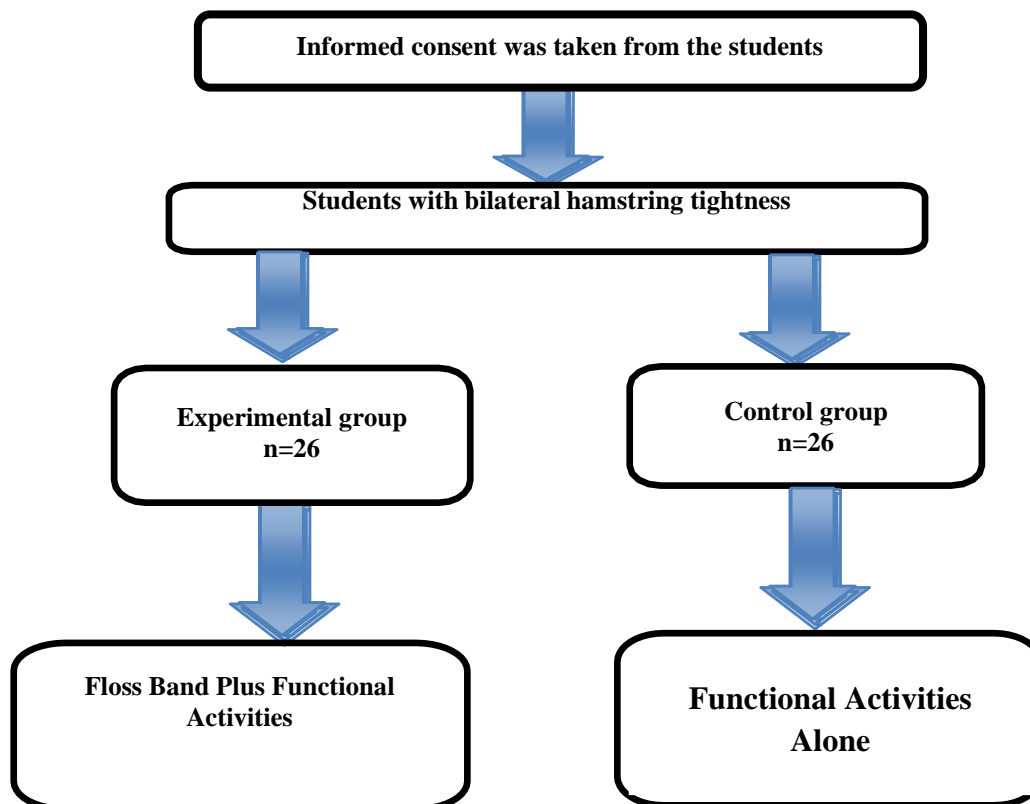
Informed consent was taken from the students

Students with bilateral hamstring tightness

Experimental group
n=26

Control group
n=26

Floss Band Plus Functional Activities

Functional Activities Alone